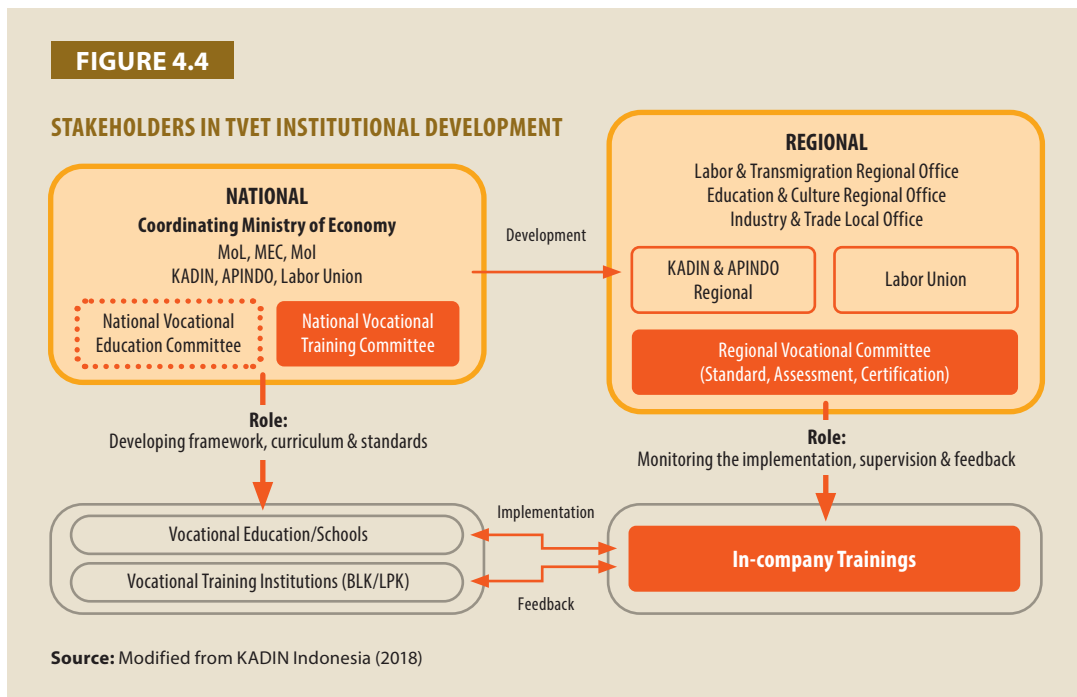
FIGURE 4.4

STAKEHOLDERS IN TVET INSTITUTIONAL DEVELOPMENT

NATIONAL
Coordinating Ministry of Economy
MoL, MEC, MoI
KADIN, APINDO, Labor Union

National Vocational Education Committee

National Vocational Training Committee

Development

REGIONAL
Labor & Transmigration Regional Office
Education & Culture Regional Office
Industry & Trade Local Office

KADIN & APINDO Regional

Labor Union

Regional Vocational Committee (Standard, Assessment, Certification)

Role:
Developing framework, curriculum & standards

Role:
Monitoring the implementation, supervision & feedback

Vocational Education/Schools

Vocational Training Institutions (BLK/LPK)

Implementation

Feedback

In-company Trainings

Source: Modified from KADIN Indonesia (2018)